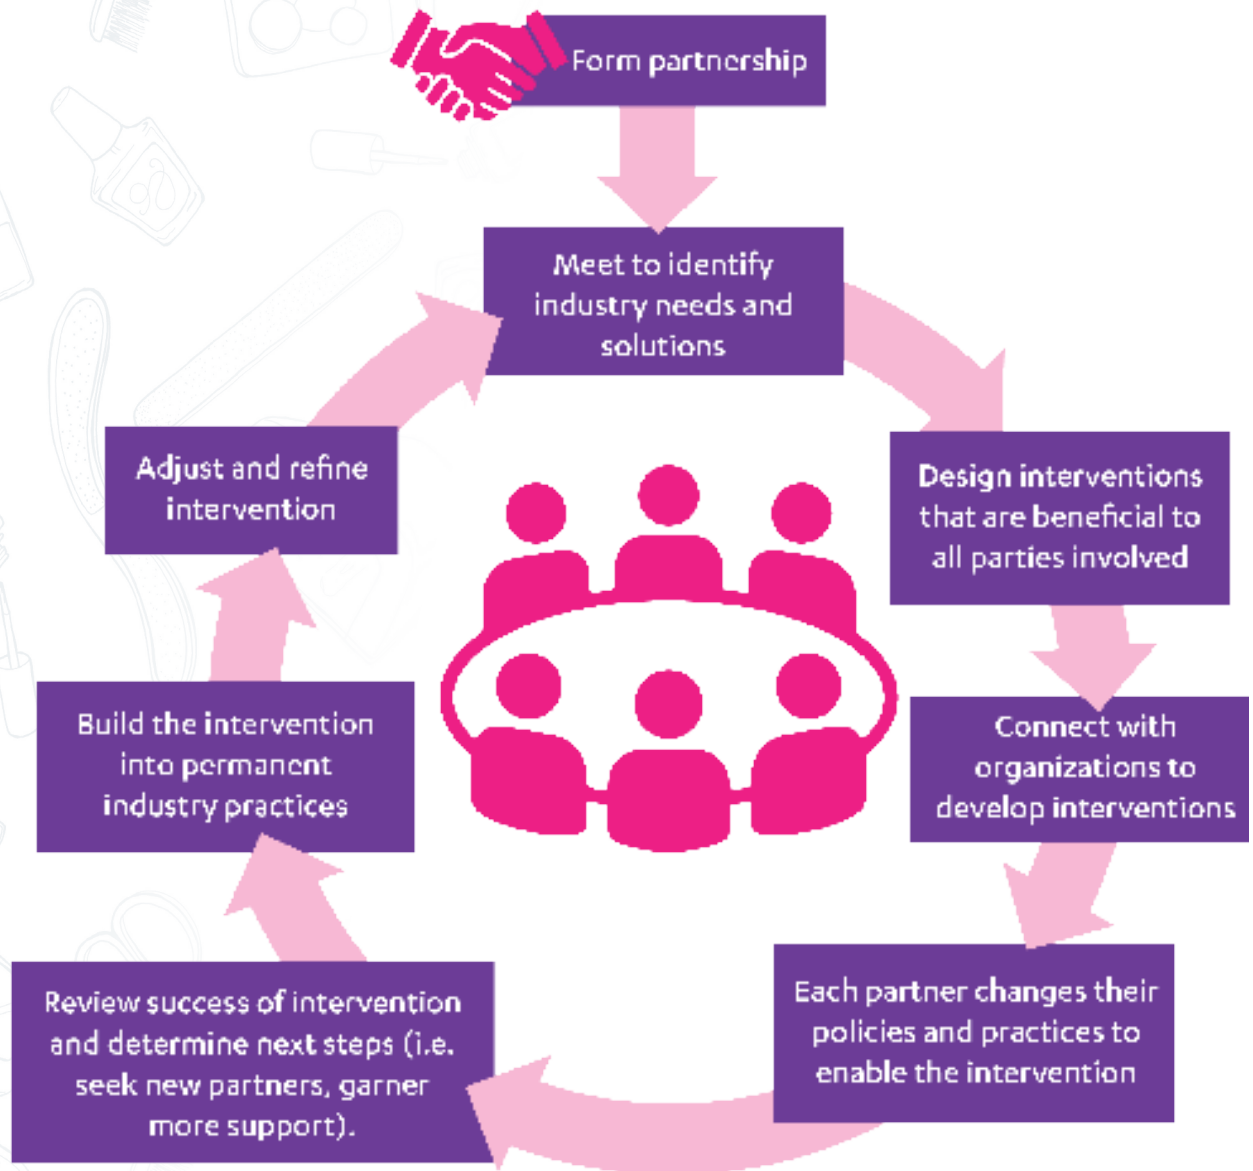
Form partnership

Meet to identify industry needs and solutions

Design interventions that are beneficial to all parties involved

Connect with organizations to develop interventions

Each partner changes their policies and practices to enable the intervention

Review success of intervention and determine next steps (i.e. seek new partners, garner more support).

Build the intervention into permanent industry practices

Adjust and refine intervention